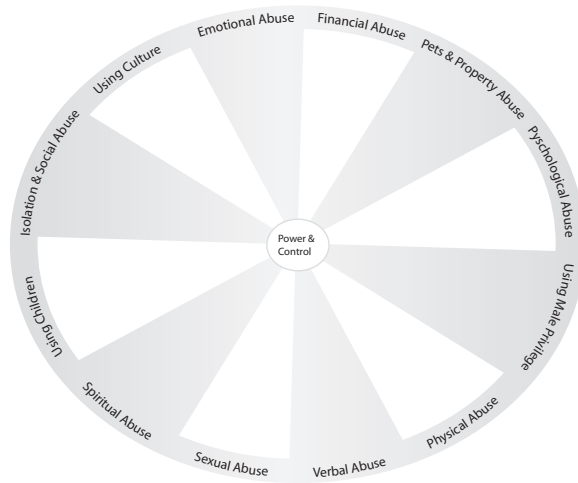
Emotional Abuse
Financial Abuse
Pets & Property Abuse
Psychological Abuse
Using Male Privilege
Physical Abuse
Verbal Abuse
Sexual Abuse
Spiritual Abuse
Using Children
Isolation & Social Abuse
Using Culture

Power & Control